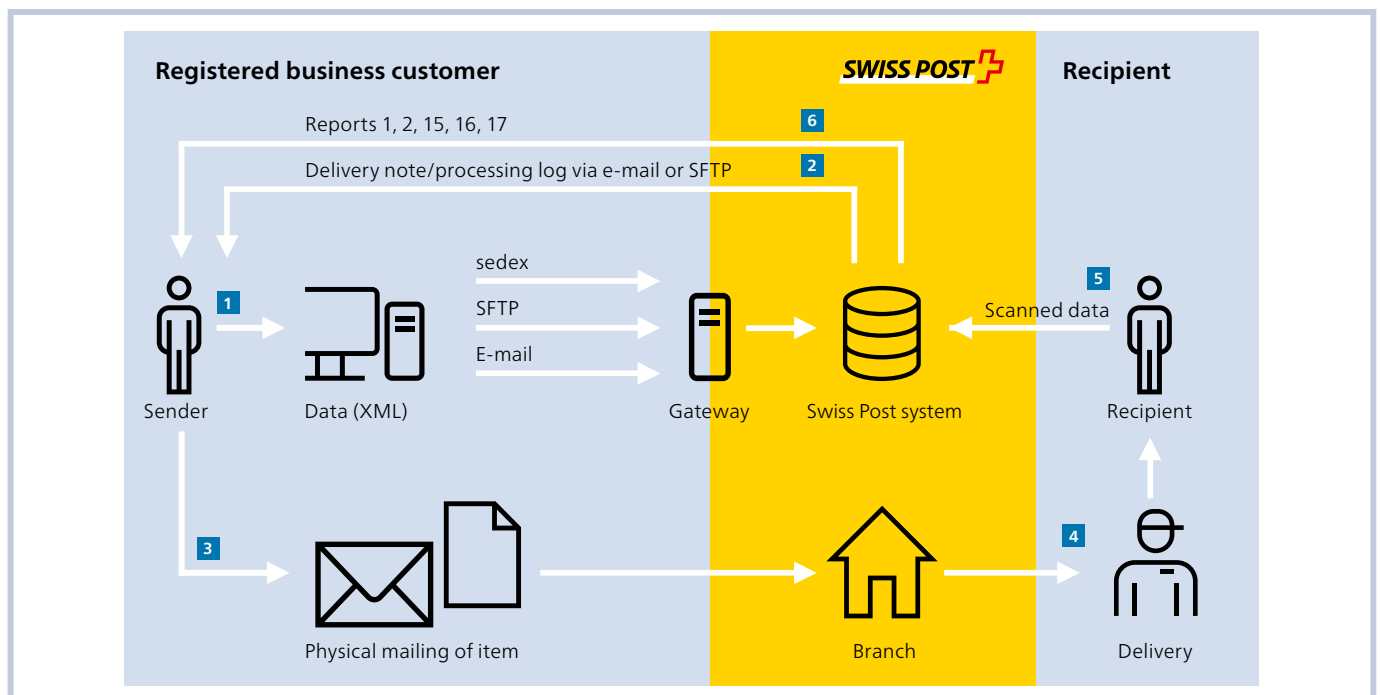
Registered business customer

SWISS POST

Recipient

Reports 1, 2, 15, 16, 17

6

Delivery note/processing log via e-mail or SFTP

2

1

sedex

SFTP

E-mail

5

Scanned data

Sender

Data (XML)

Gateway

Swiss Post system

Recipient

3

4

Physical mailing of item

Branch

Delivery